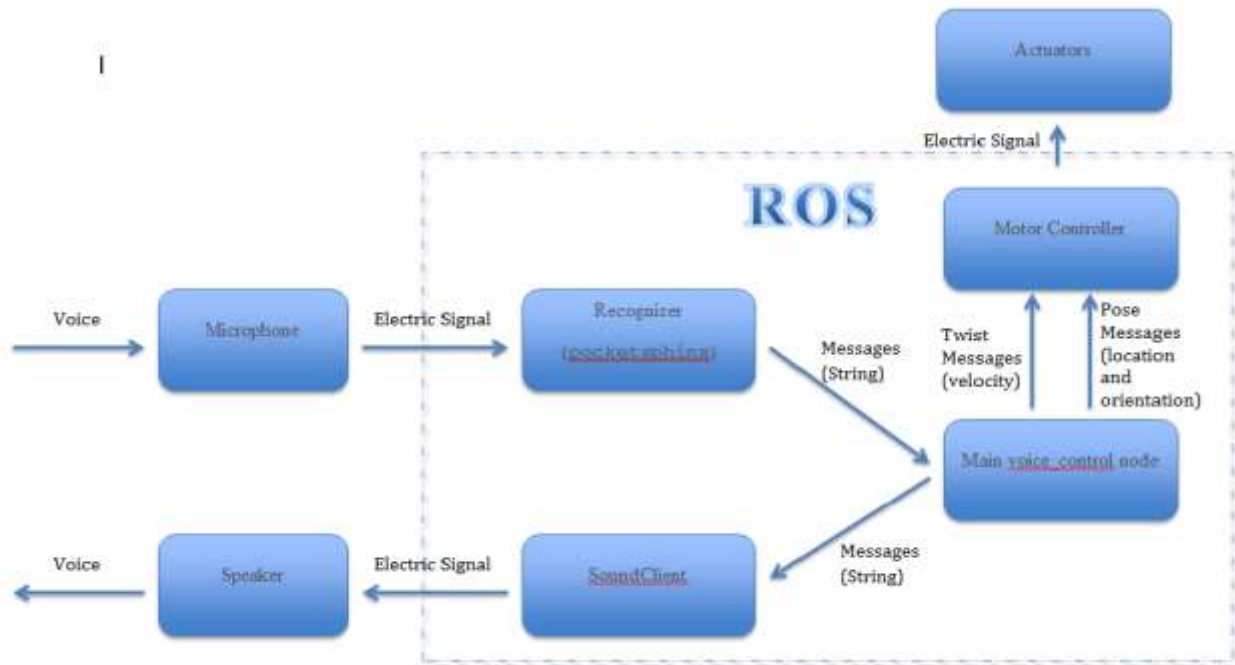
Actuators

Electric Signal

ROS

Motor Controller

Voice

Microphone

Electric Signal

Recognizer (pocketsphinx)

Messages (String)

Twist Messages (velocity)

Pose Messages (location and orientation)

Main voice_control node

Voice

Speaker

Electric Signal

SoundClient

Messages (String)